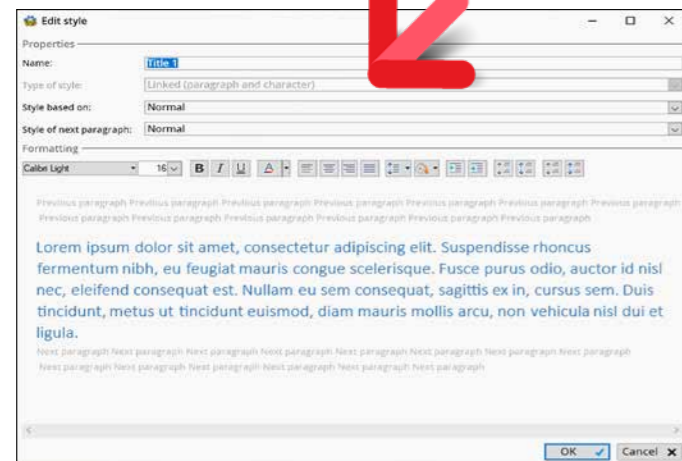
Edit style

Properties

Name: Title 1

Type of style: Linked (paragraph and character)

Style based on: Normal

Style of next paragraph: Normal

Formatting

Calibri Light 16 B I U A

Previous paragraph Previous paragraph Previous paragraph Previous paragraph Previous paragraph Previous paragraph Previous paragraph Previous paragraph Previous paragraph Previous paragraph Previous paragraph Previous paragraph Previous paragraph

Lorem ipsum dolor sit amet, consectetur adipiscing elit. Suspendisse rhoncus fermentum nibh, eu feugiat mauris congue scelerisque. Fusce purus odio, auctor id nisl nec, eleifend consequat est. Nullam eu sem consequat, sagittis ex in, cursus sem. Duis tincidunt, metus ut tincidunt euismod, diam mauris mollis arcu, non vehicula nisl dui et ligula.

Next paragraph Next paragraph Next paragraph Next paragraph Next paragraph Next paragraph Next paragraph Next paragraph Next paragraph Next paragraph Next paragraph Next paragraph Next paragraph Next paragraph Next paragraph

OK Cancel